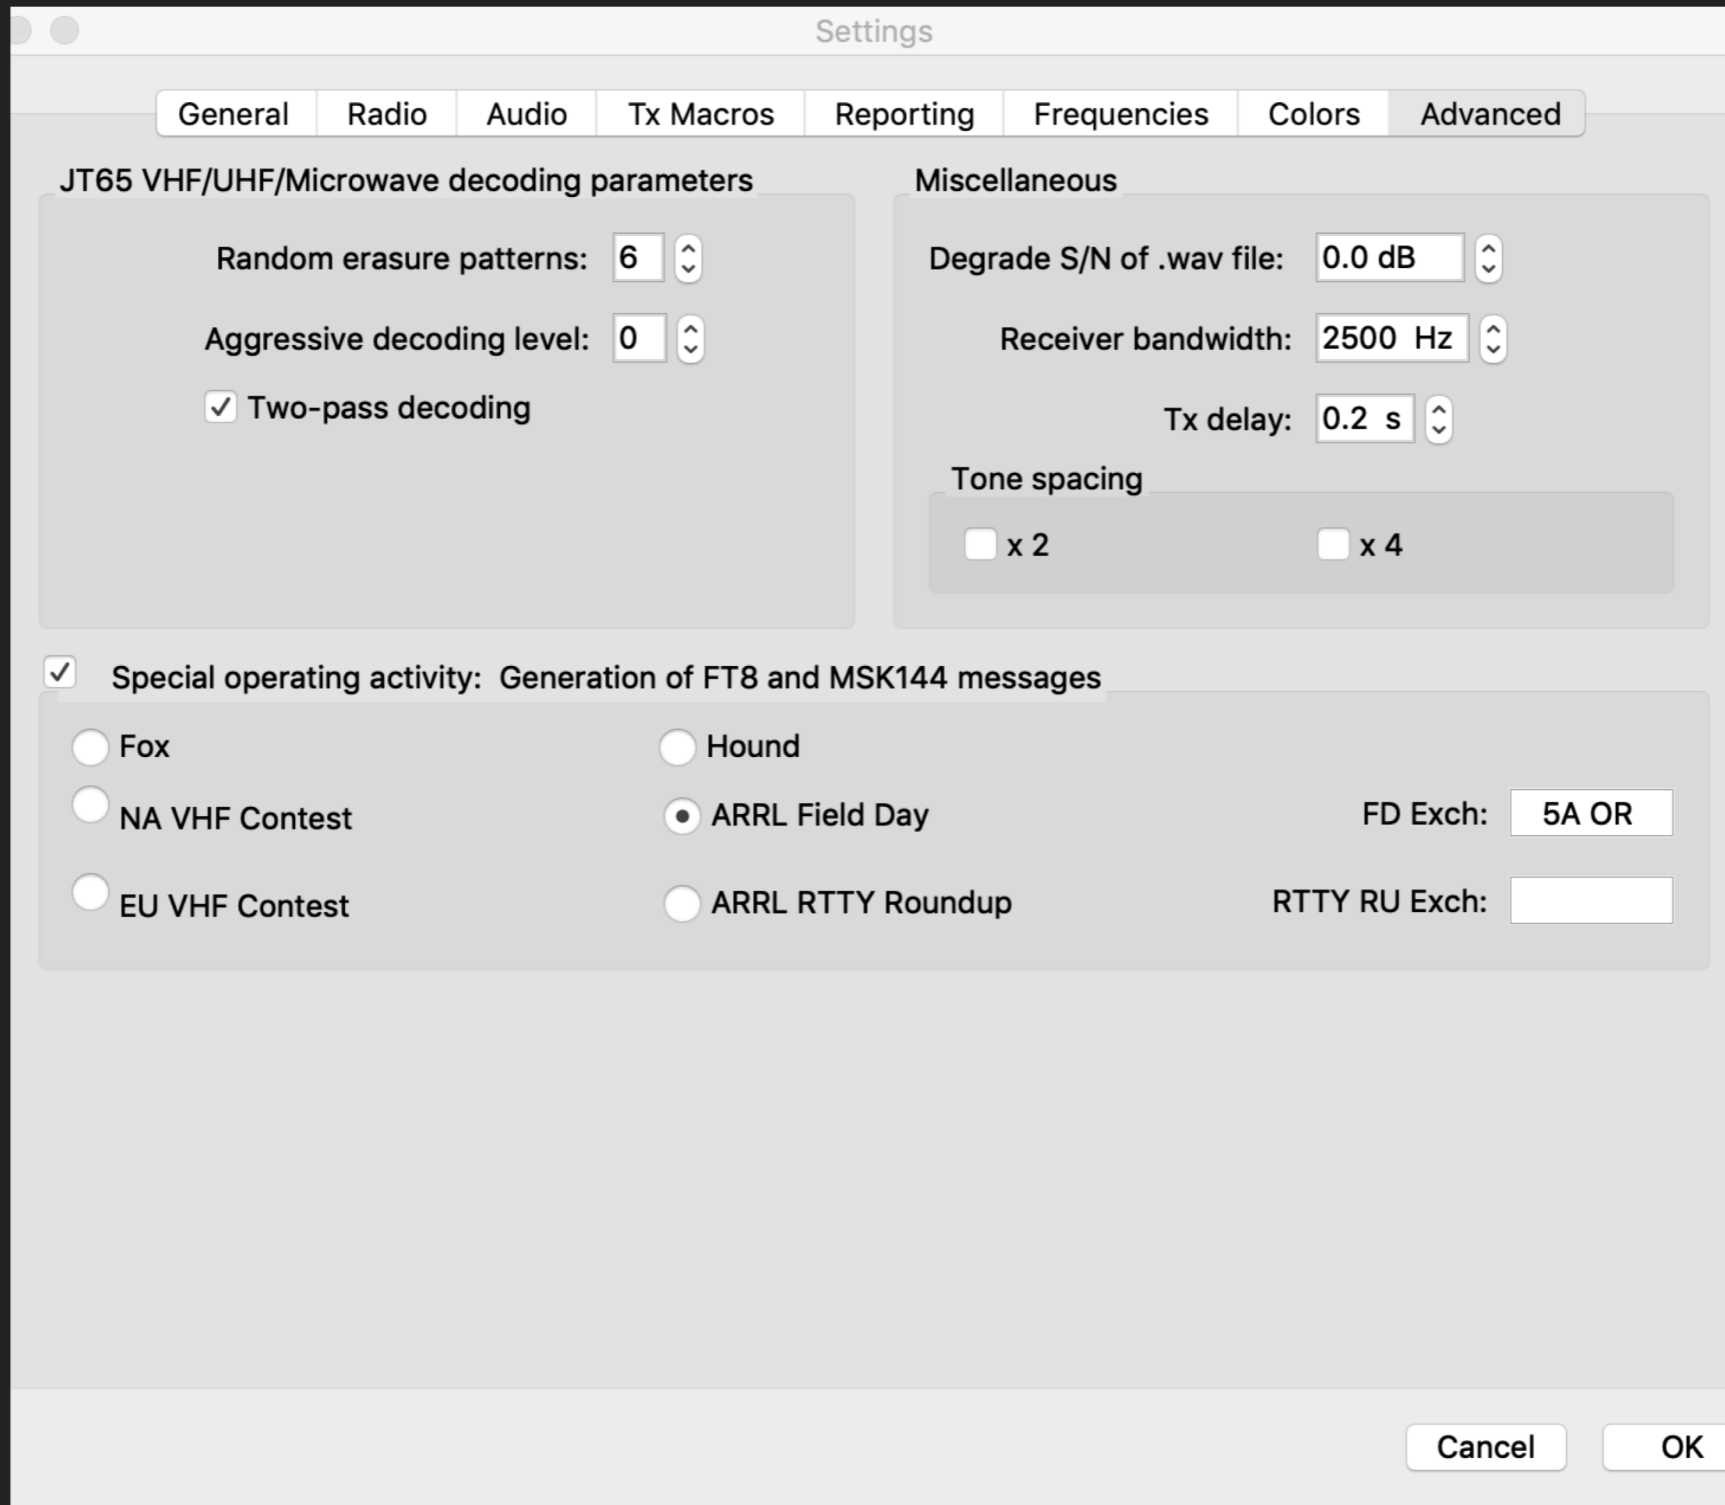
Settings

General | Radio | Audio | Tx Macros | Reporting | Frequencies | Colors | Advanced

JT65 VHF/UHF/Microwave decoding parameters

Random erasure patterns: 6

Aggressive decoding level: 0

Two-pass decoding

Miscellaneous

Degrade S/N of .wav file: 0.0 dB

Receiver bandwidth: 2500 Hz

Tx delay: 0.2 s

Tone spacing

x 2

x 4

Special operating activity: Generation of FT8 and MSK144 messages

Fox

Hound

NA VHF Contest

ARRL Field Day

FD Exch: 5A OR

EU VHF Contest

ARRL RTTY Roundup

RTTY RU Exch:

Cancel

OK